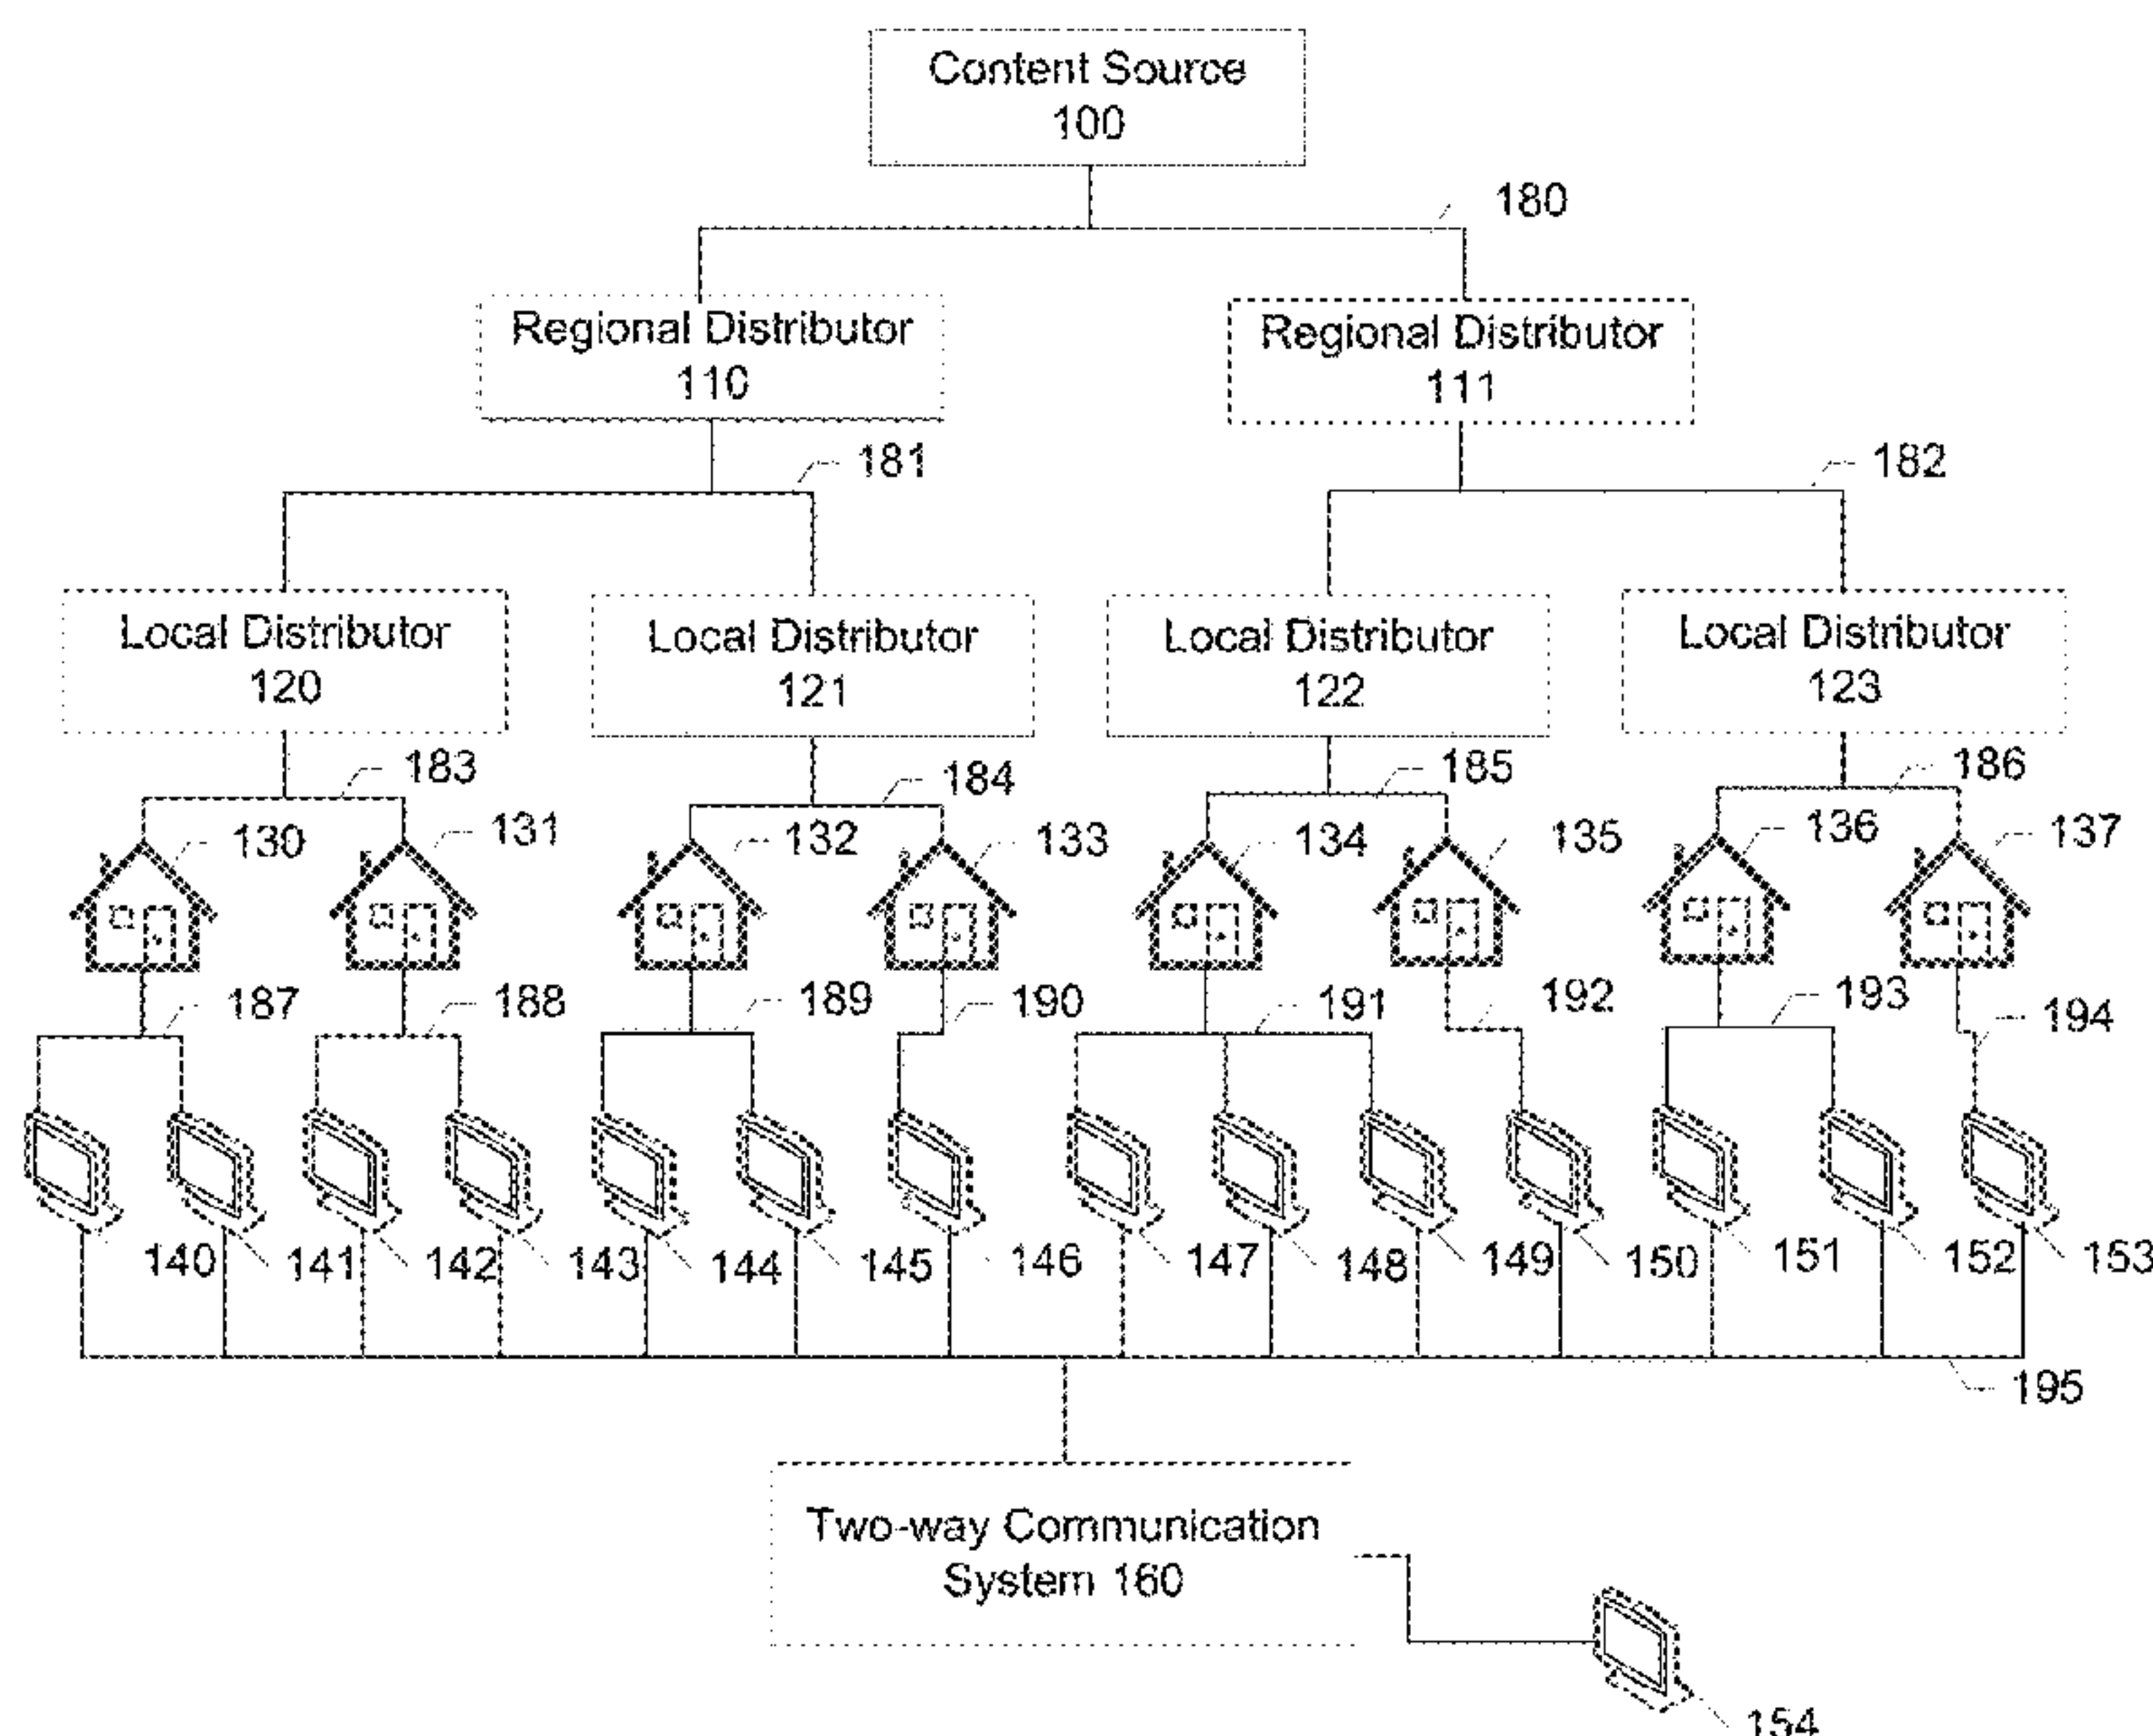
Content Source
100

180

Regional Distributor
110

Regional Distributor
111

181

182

Local Distributor
120

Local Distributor
121

Local Distributor
122

Local Distributor
123

183

184

185

186

130

131

132

133

134

135

136

137

187

188

189

190

191

192

193

194

140

141

142

143

144

145

146

147

148

149

150

151

152

153

195

Two-way Communication
System 160

154